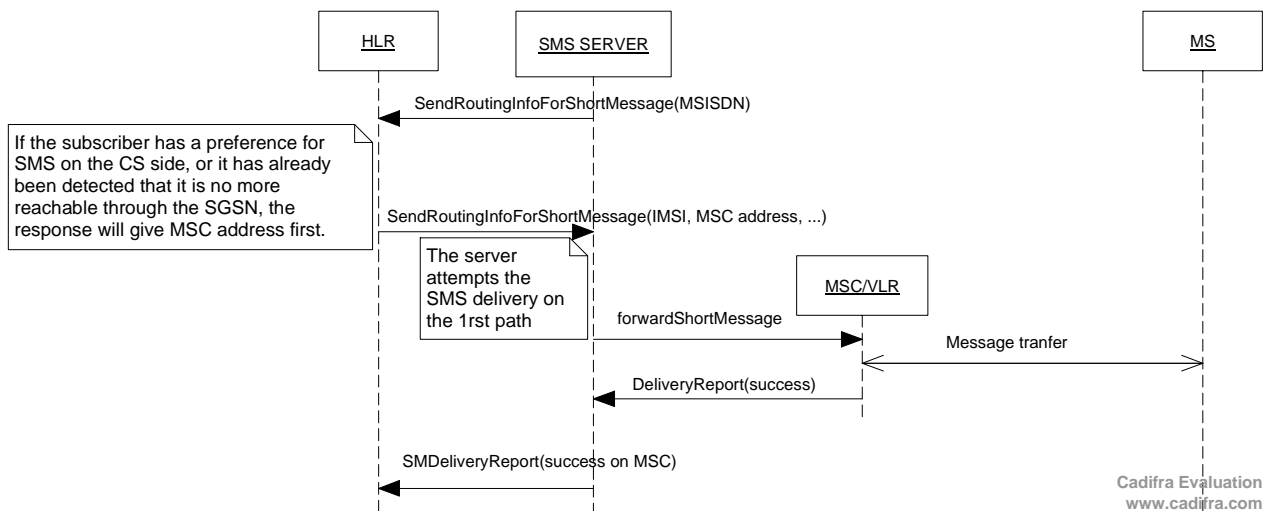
HLR

SMS SERVER

MS

SendRoutingInfoForShortMessage(MSISDN)

If the subscriber has a preference for SMS on the CS side, or it has already been detected that it is no more reachable through the SGSN, the response will give MSC address first.

SendRoutingInfoForShortMessage(IMSI, MSC address, ...)

The server attempts the SMS delivery on the 1rst path

MSC/VLR

forwardShortMessage

Message tranfer

DeliveryReport(success)

SMDeliveryReport(success on MSC)

Cadifra Evaluation
www.cadifra.com